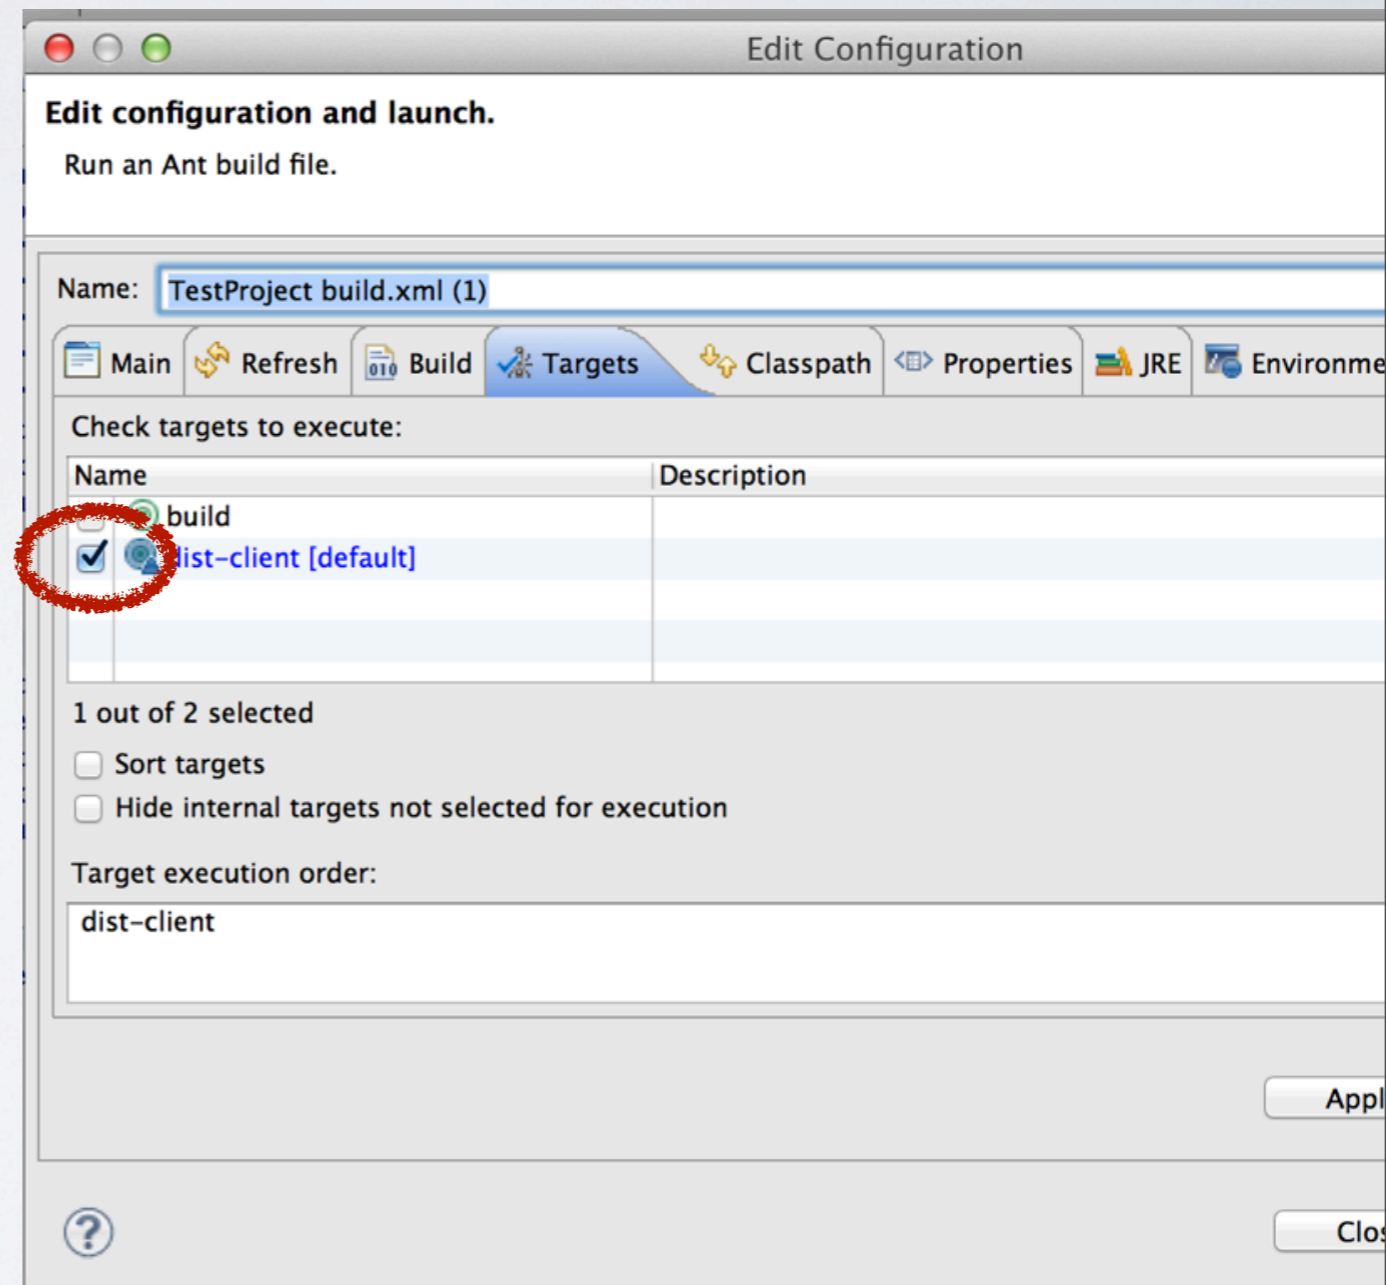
Edit Configuration

Edit configuration and launch.

Run an Ant build file.

Name: TestProject build.xml (1)

Main Refresh Build Targets Classpath Properties JRE Environme

Check targets to execute:

| Name | Description |
|---|---|
| build | |
| dist-client [default] | |

1 out of 2 selected

Sort targets

Hide internal targets not selected for execution

Target execution order:

dist-client

Appl

Clos